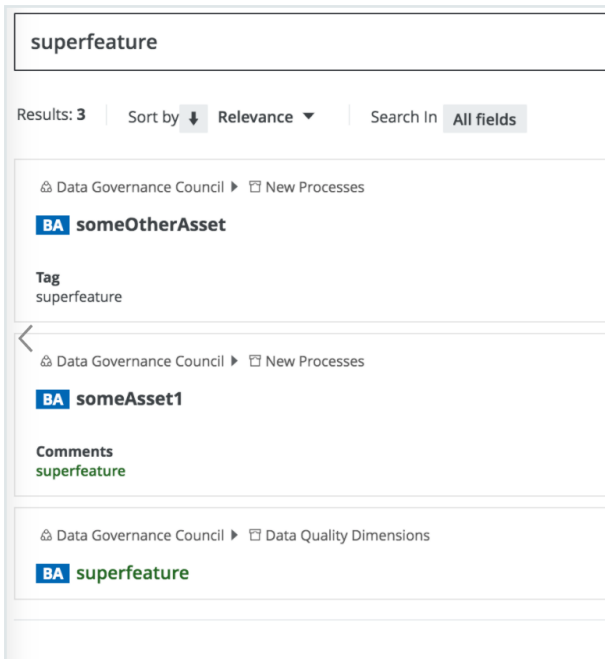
superfeature

Results: 3 Sort by Relevance Search In All fields

Data Governance Council ▸ New Processes

BA someOtherAsset

Tag
superfeature

Data Governance Council ▸ New Processes

BA someAsset1

Comments
superfeature

Data Governance Council ▸ Data Quality Dimensions

BA superfeature